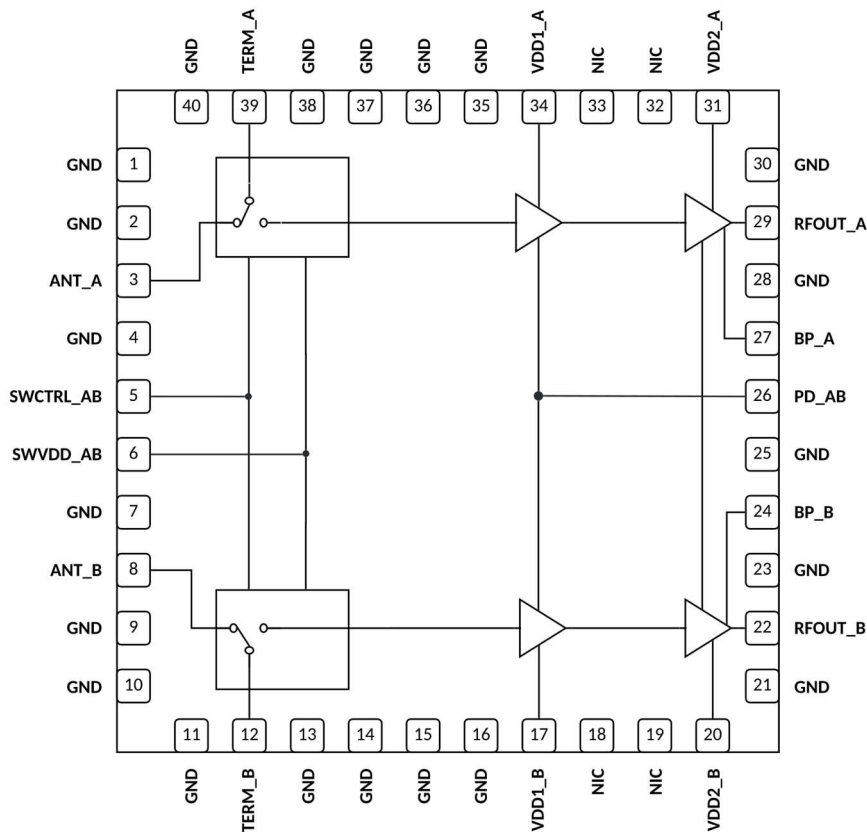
GND TERM_A GND GND GND GND VDD1_A NIC NIC VDD2_A

40 39 38 37 36 35 34 33 32 31

GND 1
GND 2
ANT_A 3
GND 4
SWCTRL_AB 5
SWVDD_AB 6
GND 7
ANT_B 8
GND 9
GND 10

30 GND
29 RFOUT_A
28 GND
27 BP_A
26 PD_AB
25 GND
24 BP_B
23 GND
22 RFOUT_B
21 GND

11 12 13 14 15 16 17 18 19 20

GND TERM_B GND GND GND GND VDD1_B NIC NIC VDD2_B